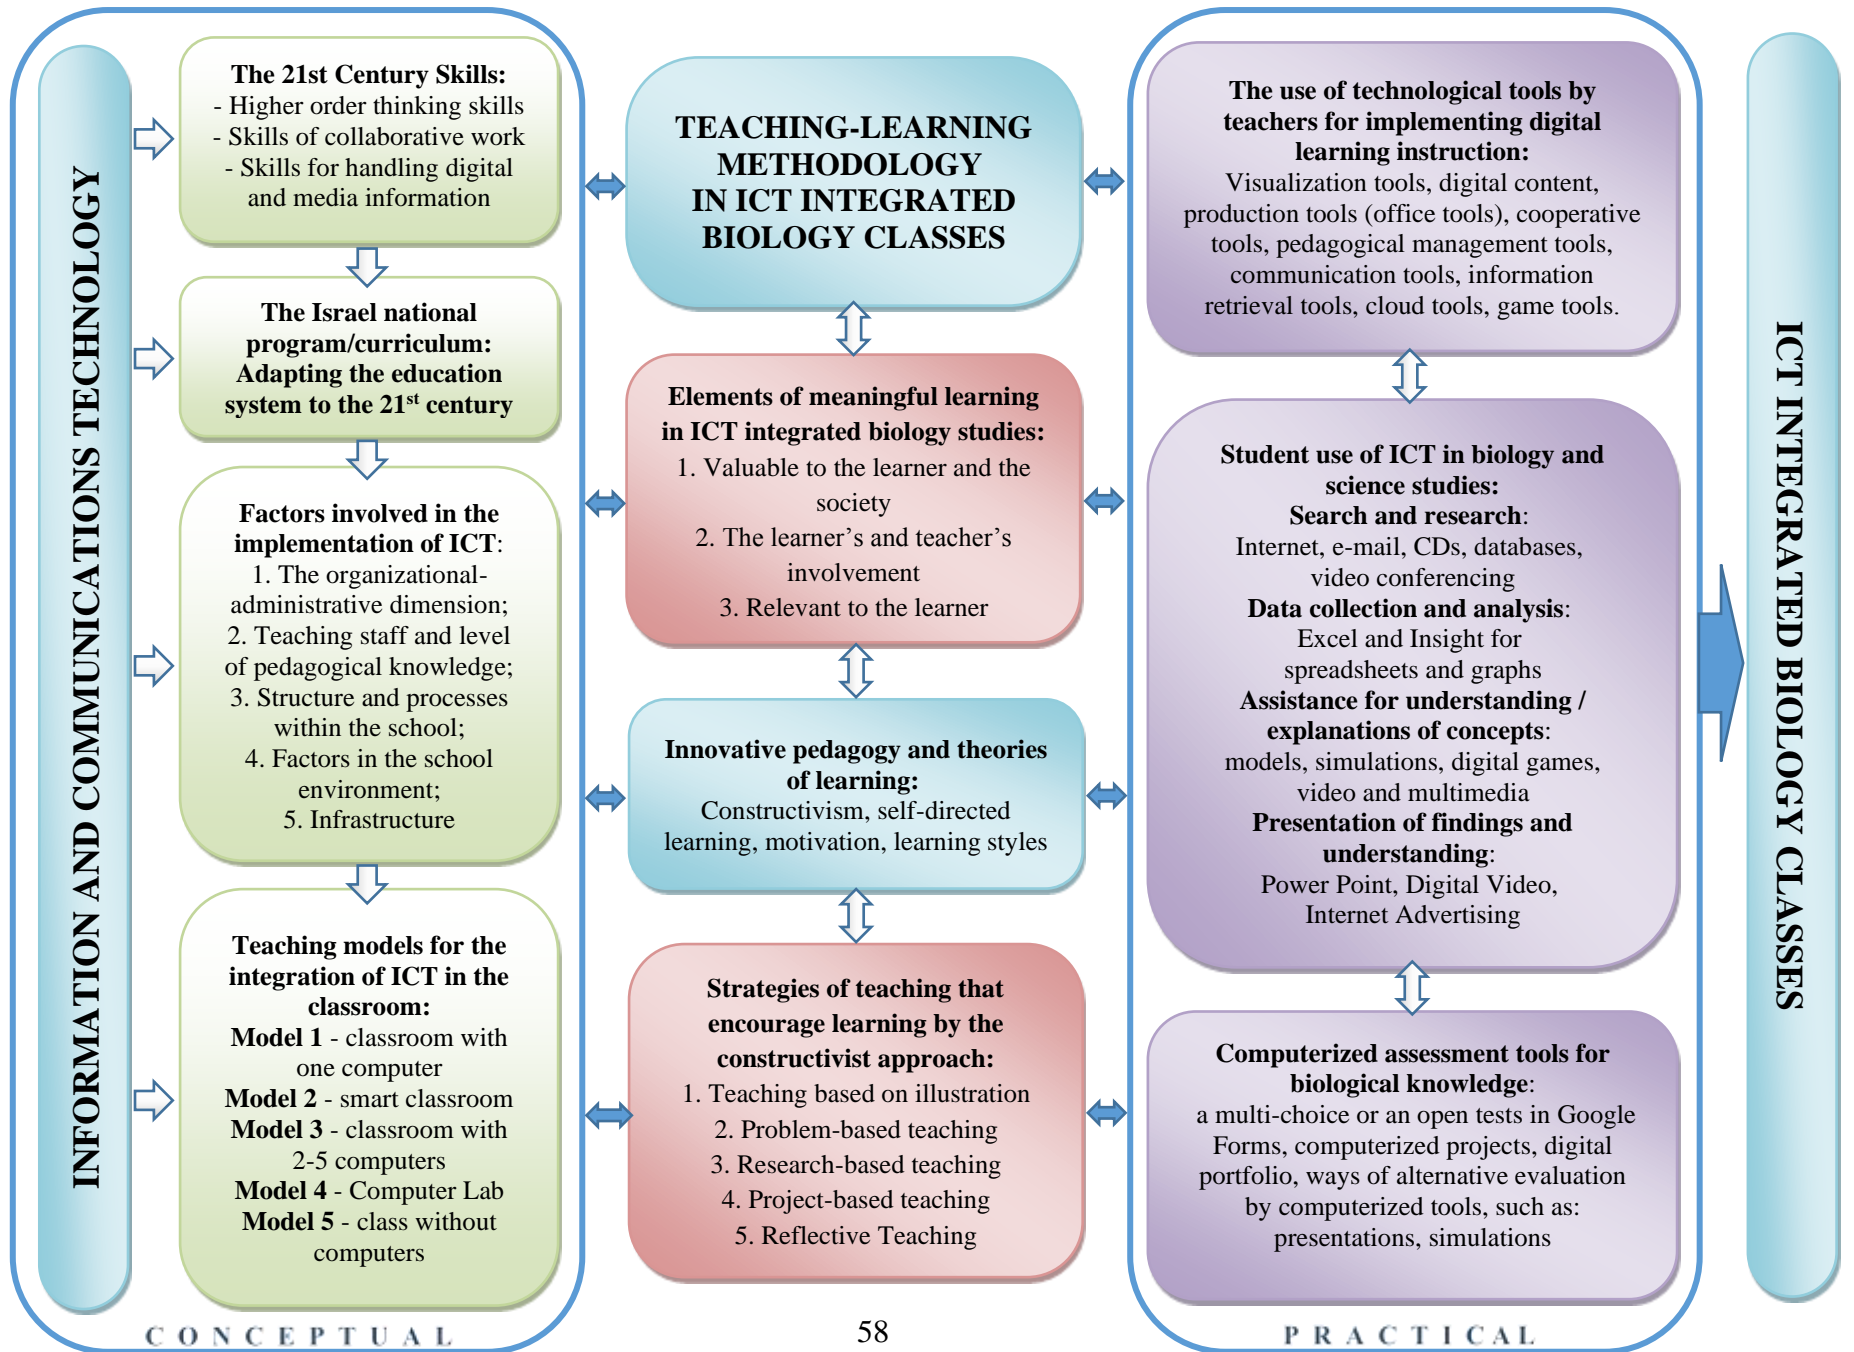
INFORMATION AND COMMUNICATIONS TECHNOLOGY

The 21st Century Skills:
- Higher order thinking skills
- Skills of collaborative work
- Skills for handling digital and media information

The Israel national program/curriculum: Adapting the education system to the 21$^{st}$ century

Factors involved in the implementation of ICT:
1. The organizational-administrative dimension;
2. Teaching staff and level of pedagogical knowledge;
3. Structure and processes within the school;
4. Factors in the school environment;
5. Infrastructure

Teaching models for the integration of ICT in the classroom:
Model 1 - classroom with one computer
Model 2 - smart classroom
Model 3 - classroom with 2-5 computers
Model 4 - Computer Lab
Model 5 - class without computers

CONCEPTUAL

TEACHING-LEARNING METHODOLOGY IN ICT INTEGRATED BIOLOGY CLASSES

Elements of meaningful learning in ICT integrated biology studies:
1. Valuable to the learner and the society
2. The learner's and teacher's involvement
3. Relevant to the learner

Innovative pedagogy and theories of learning:
Constructivism, self-directed learning, motivation, learning styles

Strategies of teaching that encourage learning by the constructivist approach:
1. Teaching based on illustration
2. Problem-based teaching
3. Research-based teaching
4. Project-based teaching
5. Reflective Teaching

58

The use of technological tools by teachers for implementing digital learning instruction:
Visualization tools, digital content, production tools (office tools), cooperative tools, pedagogical management tools, communication tools, information retrieval tools, cloud tools, game tools.

Student use of ICT in biology and science studies:
Search and research:
Internet, e-mail, CDs, databases, video conferencing
Data collection and analysis:
Excel and Insight for spreadsheets and graphs
Assistance for understanding / explanations of concepts:
models, simulations, digital games, video and multimedia
Presentation of findings and understanding:
Power Point, Digital Video, Internet Advertising

Computerized assessment tools for biological knowledge:
a multi-choice or an open tests in Google Forms, computerized projects, digital portfolio, ways of alternative evaluation by computerized tools, such as: presentations, simulations

PRACTICAL

ICT INTEGRATED BIOLOGY CLASSES